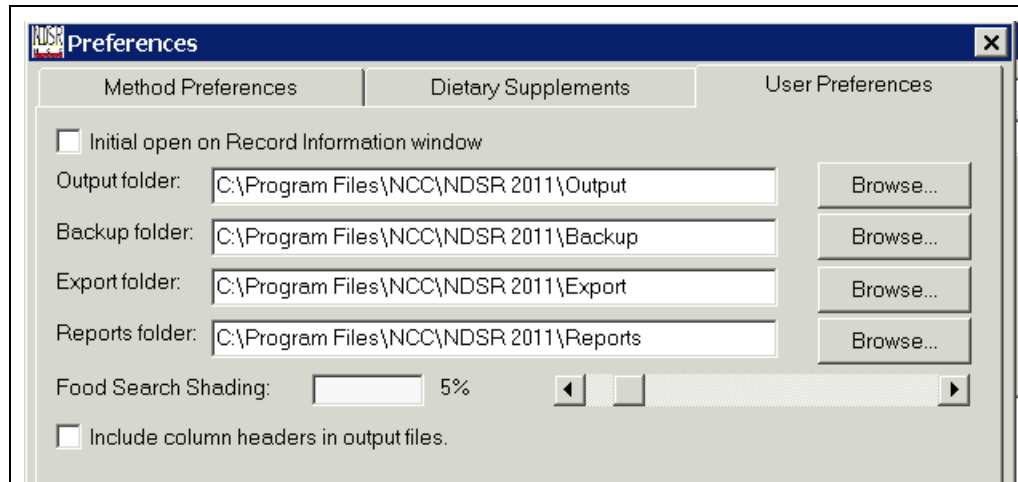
NDSR Preferences

Method Preferences

Dietary Supplements

User Preferences

Initial open on Record Information window

Output folder: C:\Program Files\NCC\NDSR 2011\Output Browse...

Backup folder: C:\Program Files\NCC\NDSR 2011\Backup Browse...

Export folder: C:\Program Files\NCC\NDSR 2011\Export Browse...

Reports folder: C:\Program Files\NCC\NDSR 2011\Reports Browse...

Food Search Shading: 5%

Include column headers in output files.